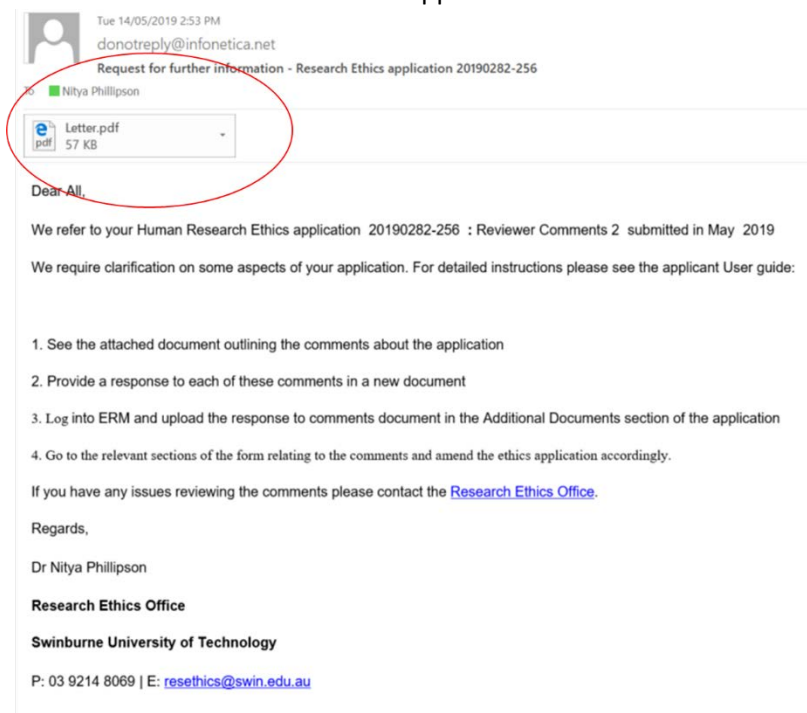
Tue 14/05/2019 2:53 PM

donotreply@infonetica.net

Request for further information - Research Ethics application 20190282-256

To Nitya Phillipson

Letter.pdf
57 KB

Dear All,

We refer to your Human Research Ethics application 20190282-256 : Reviewer Comments 2 submitted in May 2019

We require clarification on some aspects of your application. For detailed instructions please see the applicant User guide:

1. See the attached document outlining the comments about the application

2. Provide a response to each of these comments in a new document

3. Log into ERM and upload the response to comments document in the Additional Documents section of the application

4. Go to the relevant sections of the form relating to the comments and amend the ethics application accordingly.

If you have any issues reviewing the comments please contact the Research Ethics Office.

Regards,

Dr Nitya Phillipson

Research Ethics Office

Swinburne University of Technology

P: 03 9214 8069 | E: resethics@swin.edu.au